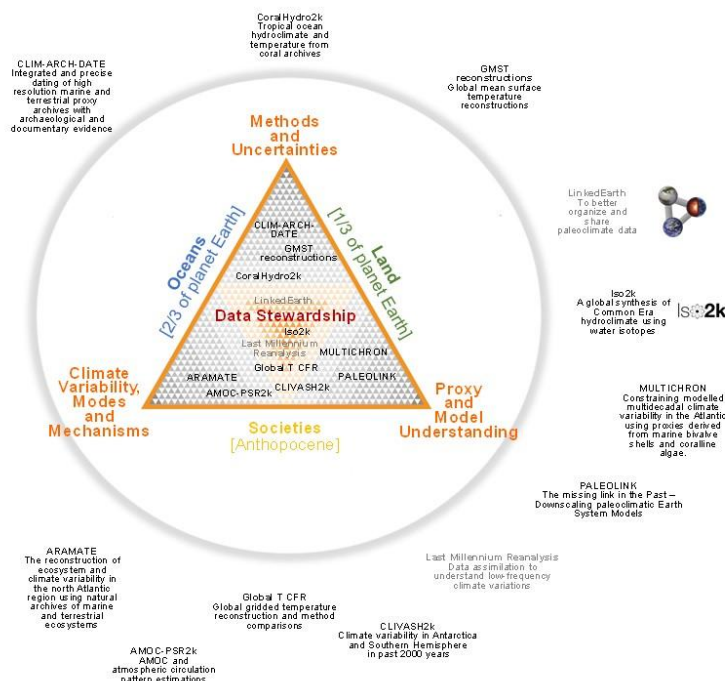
CoralHydro2k
Tropical ocean hydroclimate and temperature from coral archives

CLIM-ARCH-DATE
Integrated and precise dating of high resolution marine and terrestrial proxy archives with archaeological and documentary evidence

GMST
reconstructions
Global mean surface temperature reconstructions

Methods and Uncertainties

Oceans
[2/3 of planet Earth]

Land
[1/3 of planet Earth]

CLIM-ARCH-DATE

GMST reconstructions

CoralHydro2k

LinkedEarth

Data Stewardship

Iso2k

Last Millennium Reanalysis

MULTICHRON

Global T CFR

PALEOLINK

ARAMATE

CLIVASH2k

AMOC-PSR2k

LinkedEarth
To better organize and share paleoclimate data

Iso2k
A global synthesis of Common Era hydroclimate using water isotopes

Iso2k

Climate Variability, Modes and Mechanisms

Societies
[Anthopocene]

Proxy and Model Understanding

MULTICHRON
Constraining modelled multidecadal climate variability in the Atlantic using proxies derived from marine bivalve shells and coralline algae.

PALEOLINK
The missing link in the Past – Downscaling paleoclimatic Earth System Models

ARAMATE
The reconstruction of ecosystem and climate variability in the north Atlantic region using natural archives of marine and terrestrial ecosystems

Last Millennium Reanalysis
Data assimilation to understand low-frequency climate variations

Global T CFR
Global gridded temperature reconstruction and method comparisons

CLIVASH2k
Climate variability in Antarctica and Southern Hemisphere in past 2000 years

AMOC-PSR2k
AMOC and atmospheric circulation pattern estimations